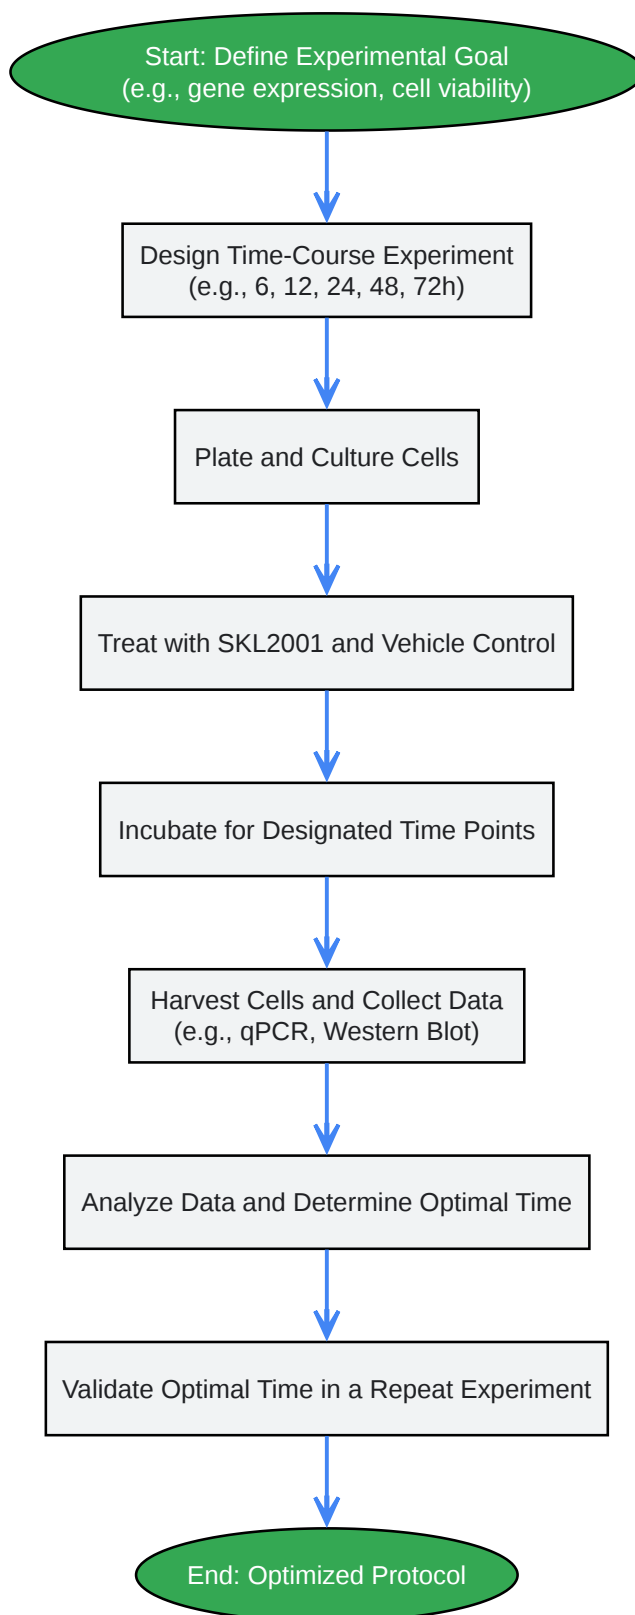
Start: Define Experimental Goal
(e.g., gene expression, cell viability)

Design Time-Course Experiment
(e.g., 6, 12, 24, 48, 72h)

Plate and Culture Cells

Treat with SKL2001 and Vehicle Control

Incubate for Designated Time Points

Harvest Cells and Collect Data
(e.g., qPCR, Western Blot)

Analyze Data and Determine Optimal Time

Validate Optimal Time in a Repeat Experiment

End: Optimized Protocol